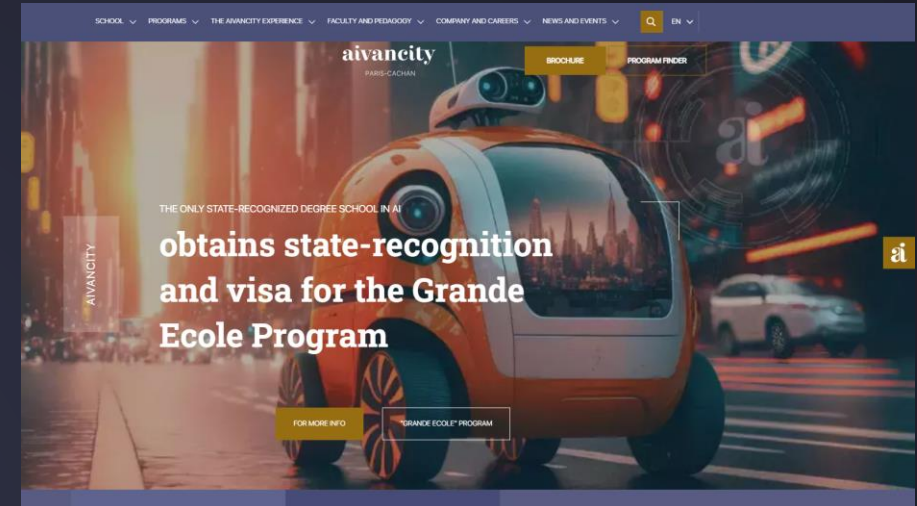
SCHOOL PROGRAMS THE AIVANCITY EXPERIENCE FACULTY AND PEDAGOGY COMPANY AND CAREERS NEWS AND EVENTS EN

aivancity
PARIS-CACHAN

BROCHURE PROGRAM FINDER

AIVANCITY

THE ONLY STATE-RECOGNIZED DEGREE SCHOOL IN AI

obtains state-recognition and visa for the Grande Ecole Program

FOR MORE INFO "GRANDE ECOLE" PROGRAM

ai